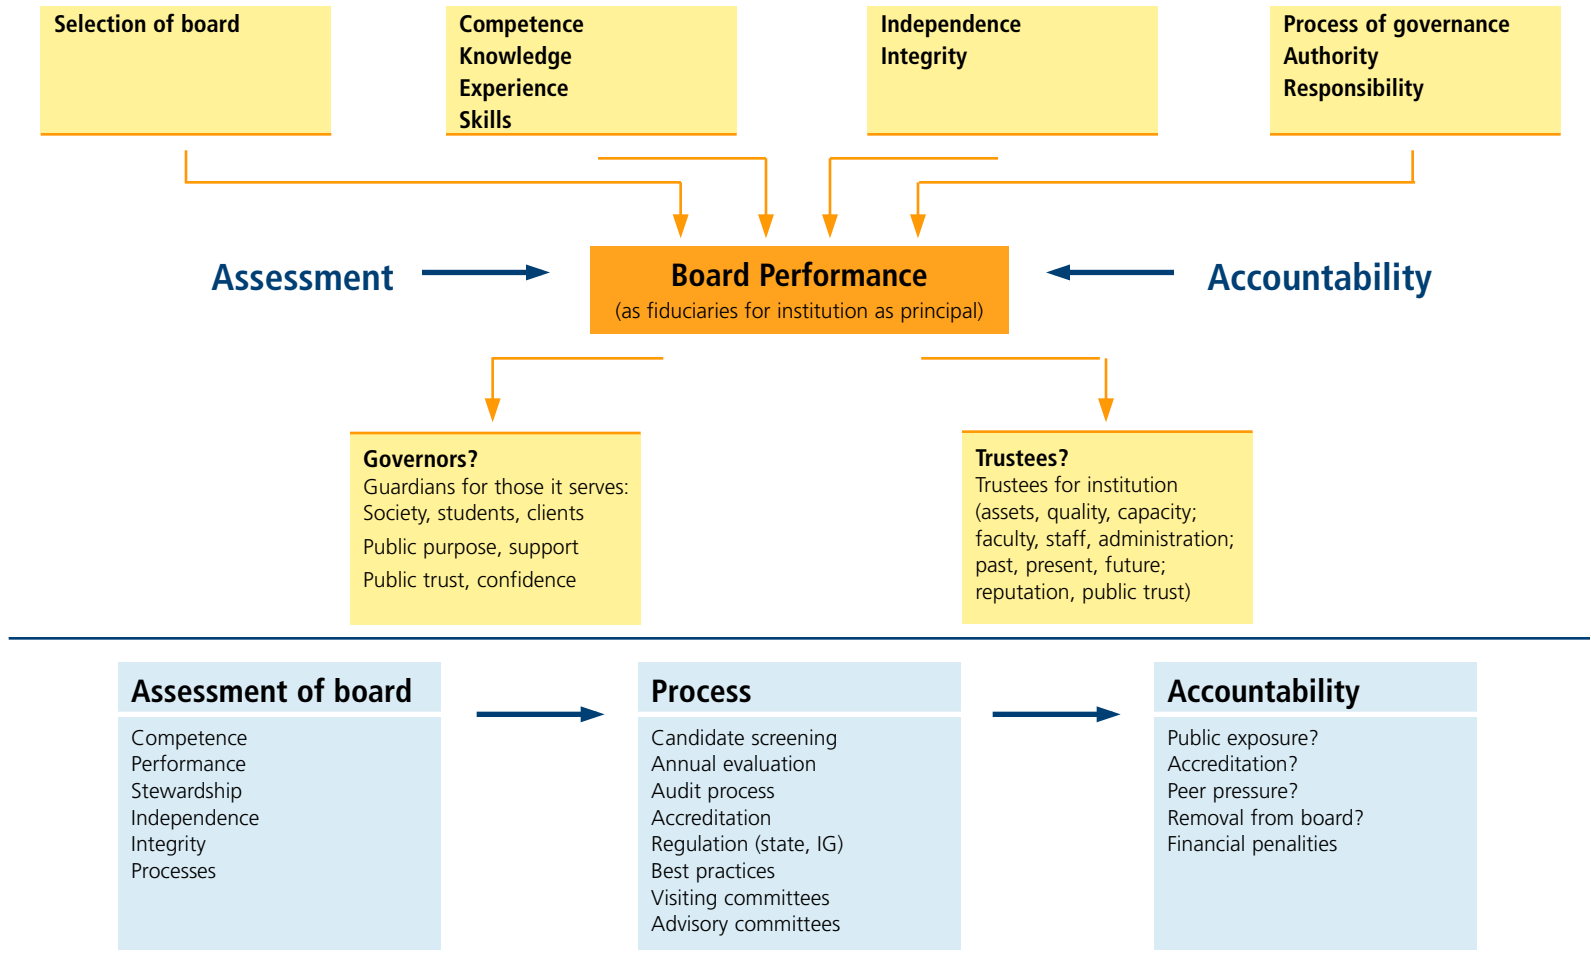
Selection of board

Competence
Knowledge
Experience
Skills

Independence
Integrity

Process of governance
Authority
Responsibility

Assessment

Board Performance
(as fiduciaries for institution as principal)

Accountability

Governors?
Guardians for those it serves: Society, students, clients
Public purpose, support
Public trust, confidence

Trustees?
Trustees for institution (assets, quality, capacity; faculty, staff, administration; past, present, future; reputation, public trust)

Assessment of board
Competence
Performance
Stewardship
Independence
Integrity
Processes

Process
Candidate screening
Annual evaluation
Audit process
Accreditation
Regulation (state, IG)
Best practices
Visiting committees
Advisory committees

Accountability
Public exposure?
Accreditation?
Peer pressure?
Removal from board?
Financial penalities